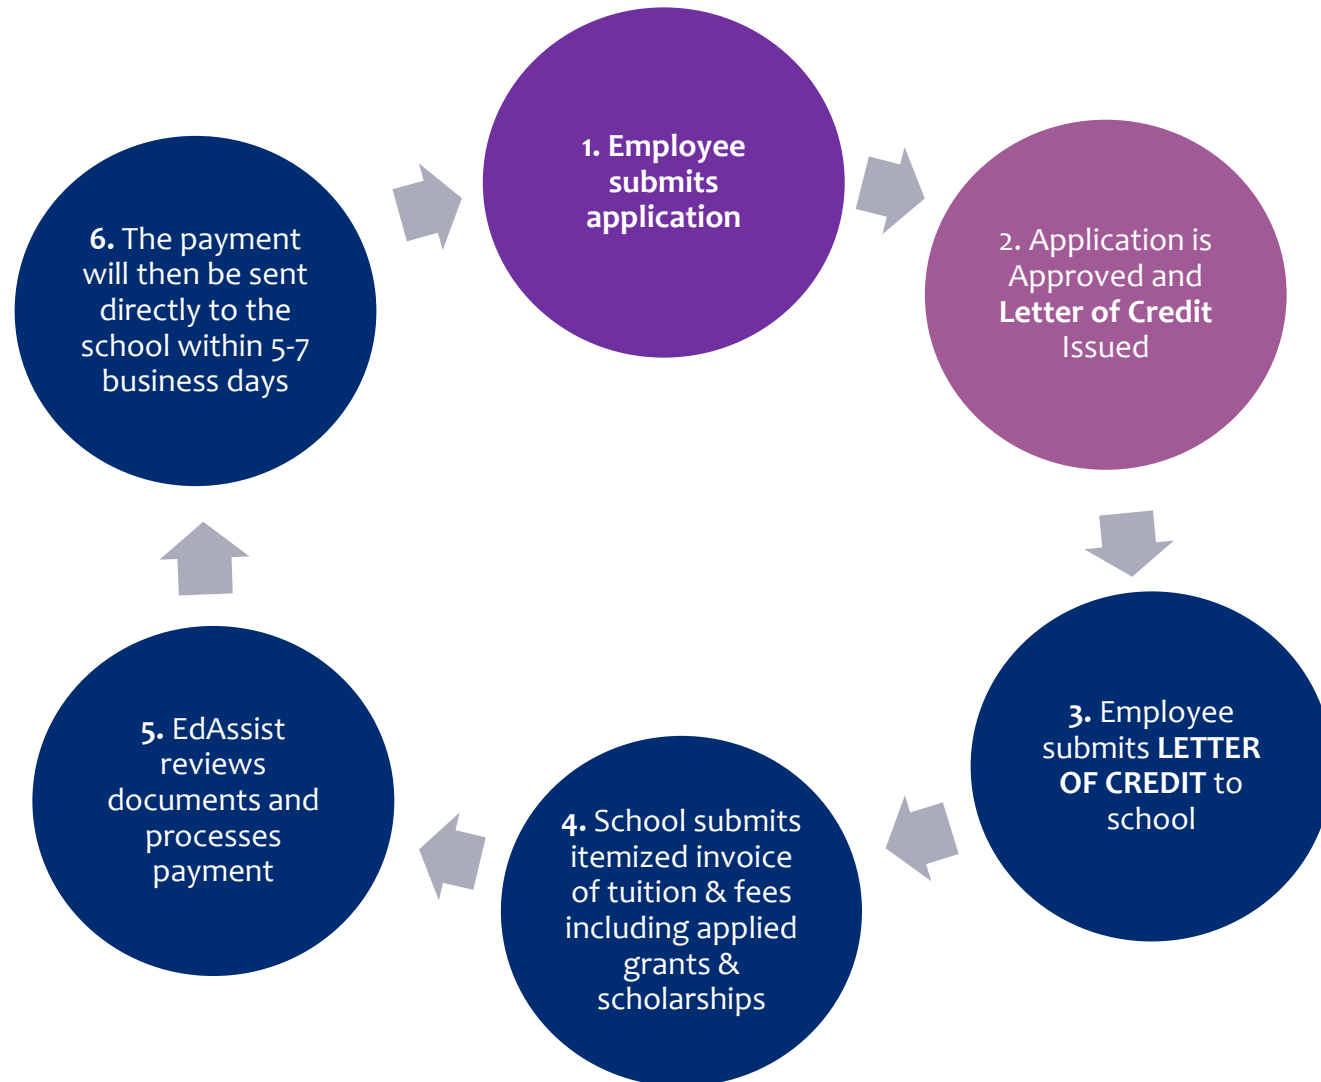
1. Employee submits application

2. Application is Approved and Letter of Credit Issued

3. Employee submits LETTER OF CREDIT to school

4. School submits itemized invoice of tuition & fees including applied grants & scholarships

5. EdAssist reviews documents and processes payment

6. The payment will then be sent directly to the school within 5-7 business days